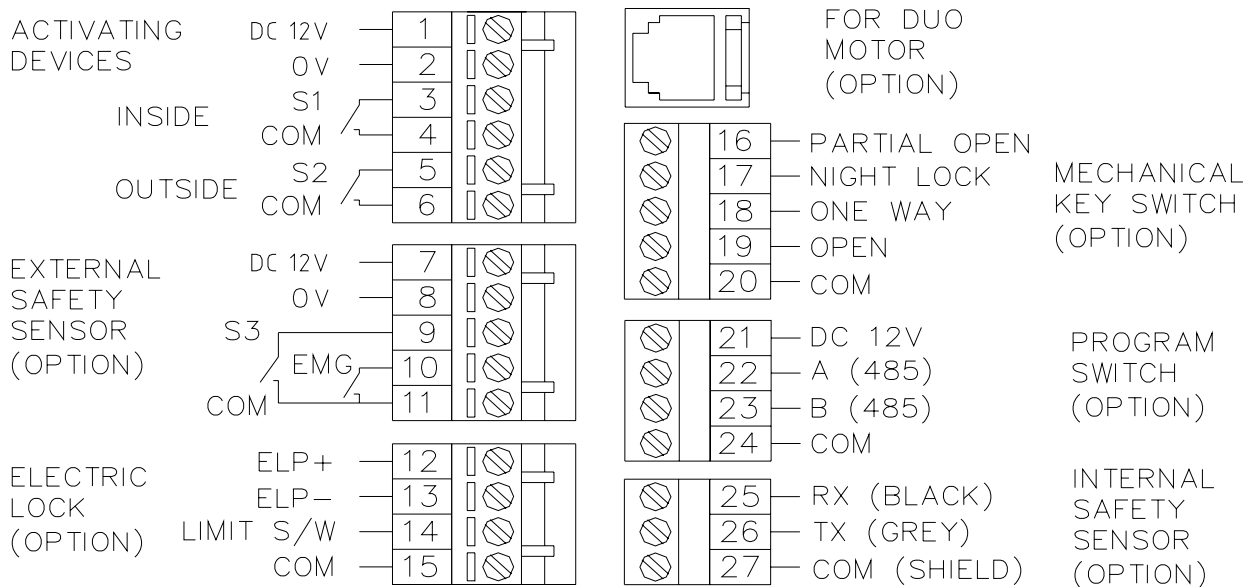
ACTIVATING DEVICES
DC 12V 1
0V 2
INSIDE
S1 3
COM 4
OUTSIDE
S2 5
COM 6

EXTERNAL SAFETY SENSOR (OPTION)
DC 12V 7
0V 8
S3 9
EMG 10
COM 11

ELECTRIC LOCK (OPTION)
ELP+ 12
ELP− 13
LIMIT S/W 14
COM 15

FOR DUO MOTOR (OPTION)

16 PARTIAL OPEN
17 NIGHT LOCK
18 ONE WAY
19 OPEN
20 COM
MECHANICAL KEY SWITCH (OPTION)

21 DC 12V
22 A (485)
23 B (485)
24 COM
PROGRAM SWITCH (OPTION)

25 RX (BLACK)
26 TX (GREY)
27 COM (SHIELD)
INTERNAL SAFETY SENSOR (OPTION)